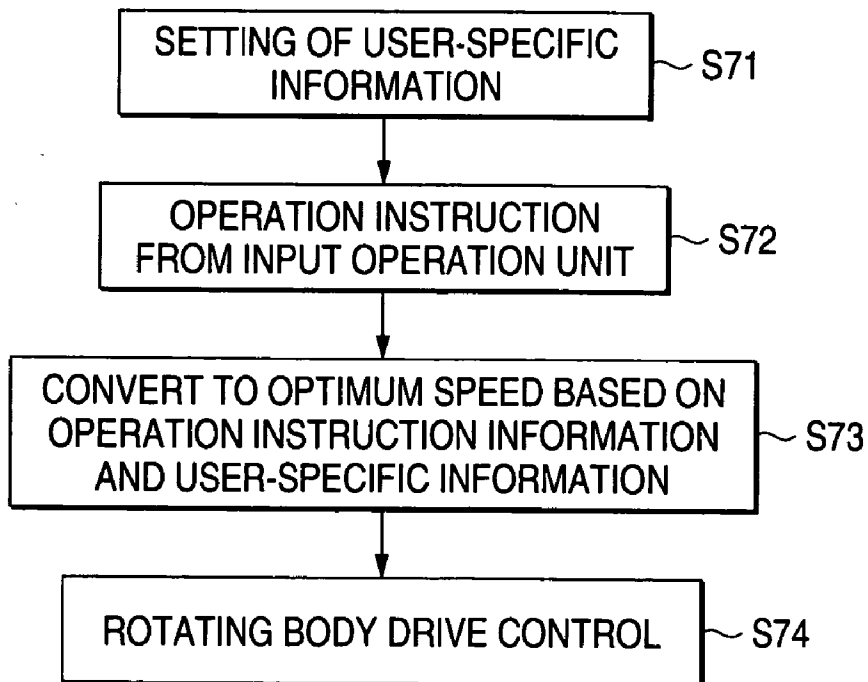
SETTING OF USER-SPECIFIC INFORMATION

S71

OPERATION INSTRUCTION FROM INPUT OPERATION UNIT

S72

CONVERT TO OPTIMUM SPEED BASED ON OPERATION INSTRUCTION INFORMATION AND USER-SPECIFIC INFORMATION

S73

ROTATING BODY DRIVE CONTROL

S74